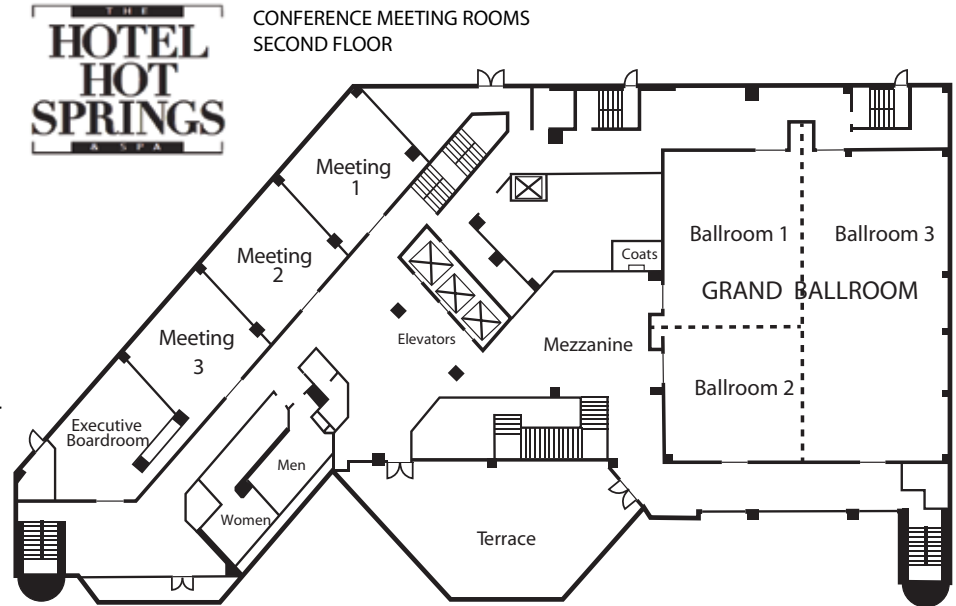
THE
HOTEL
HOT
SPRINGS
& SPA

CONFERENCE MEETING ROOMS
SECOND FLOOR

Meeting
1

Meeting
2

Meeting
3

Executive
Boardroom

Elevators

Coats

Ballroom 1

Ballroom 3

GRAND BALLROOM

Mezzanine

Ballroom 2

Men

Women

Terrace